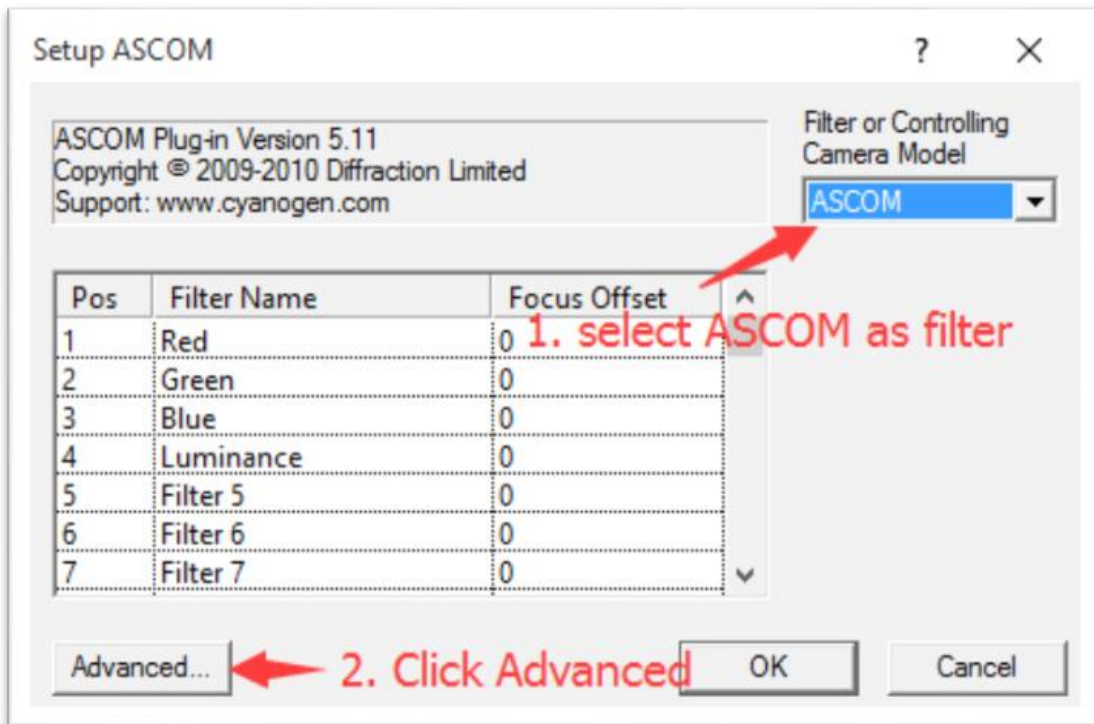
Setup ASCOM

?

ASCOM Plug-in Version 5.11
Copyright © 2009-2010 Diffraction Limited
Support: www.cyanogen.com

Filter or Controlling Camera Model

ASCOM

| Pos | Filter Name | Focus Offset |
|---|---|---|
| 1 | Red | 0 |
| 2 | Green | 0 |
| 3 | Blue | 0 |
| 4 | Luminance | 0 |
| 5 | Filter 5 | 0 |
| 6 | Filter 6 | 0 |
| 7 | Filter 7 | 0 |

1. select ASCOM as filter

Advanced...

2. Click Advanced

OK

Cancel